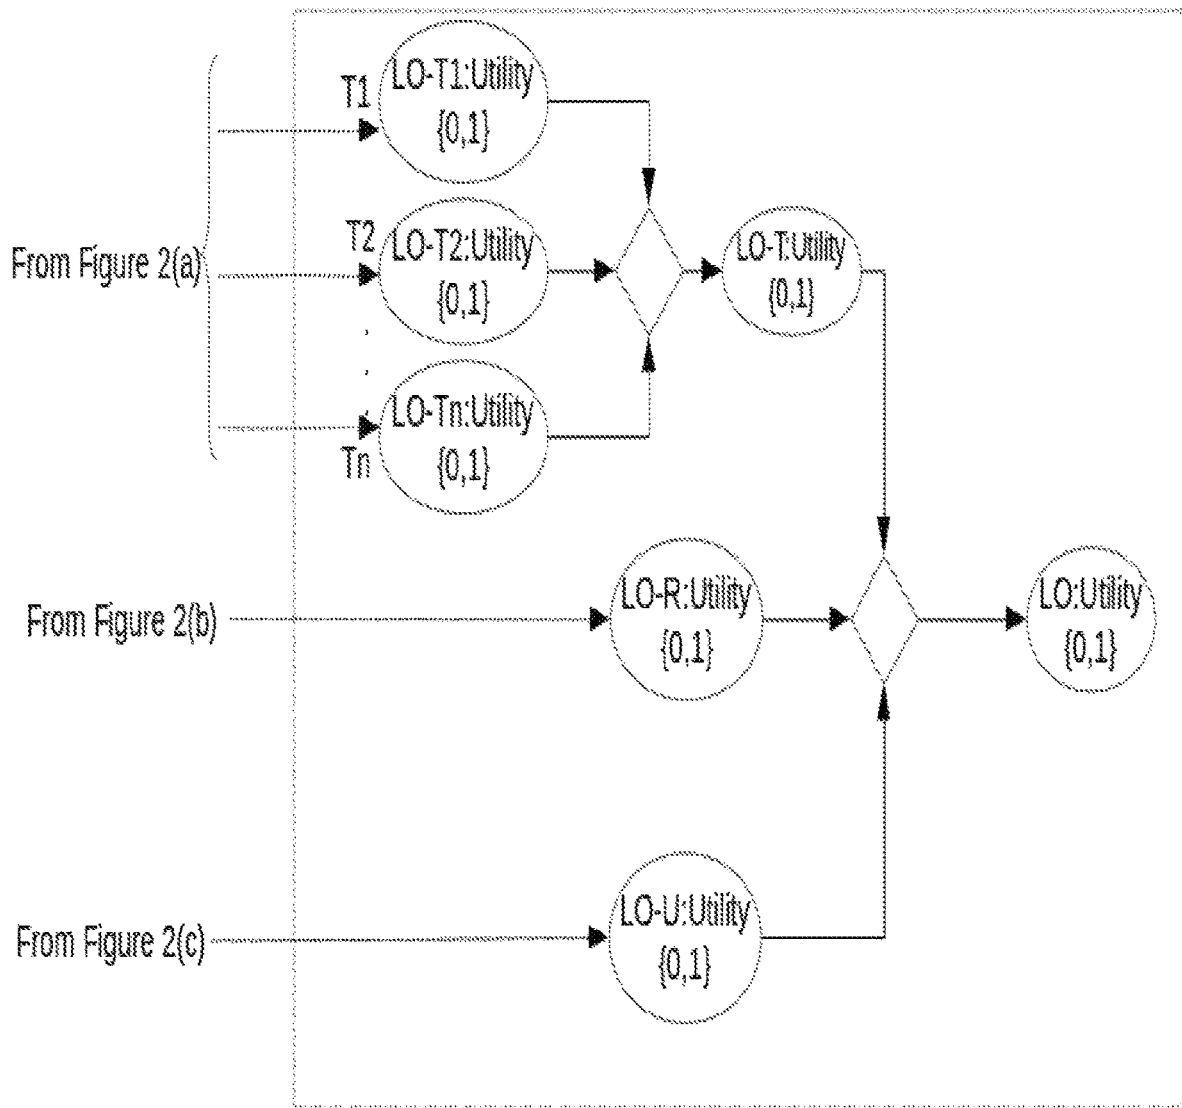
T1
LO-T1:Utility
{0,1}

From Figure 2(a)

T2
LO-T2:Utility
{0,1}

LO-T:Utility
{0,1}

Tn
LO-Tn:Utility
{0,1}

From Figure 2(b)

LO-R:Utility
{0,1}

LO:Utility
{0,1}

From Figure 2(c)

LO-U:Utility
{0,1}